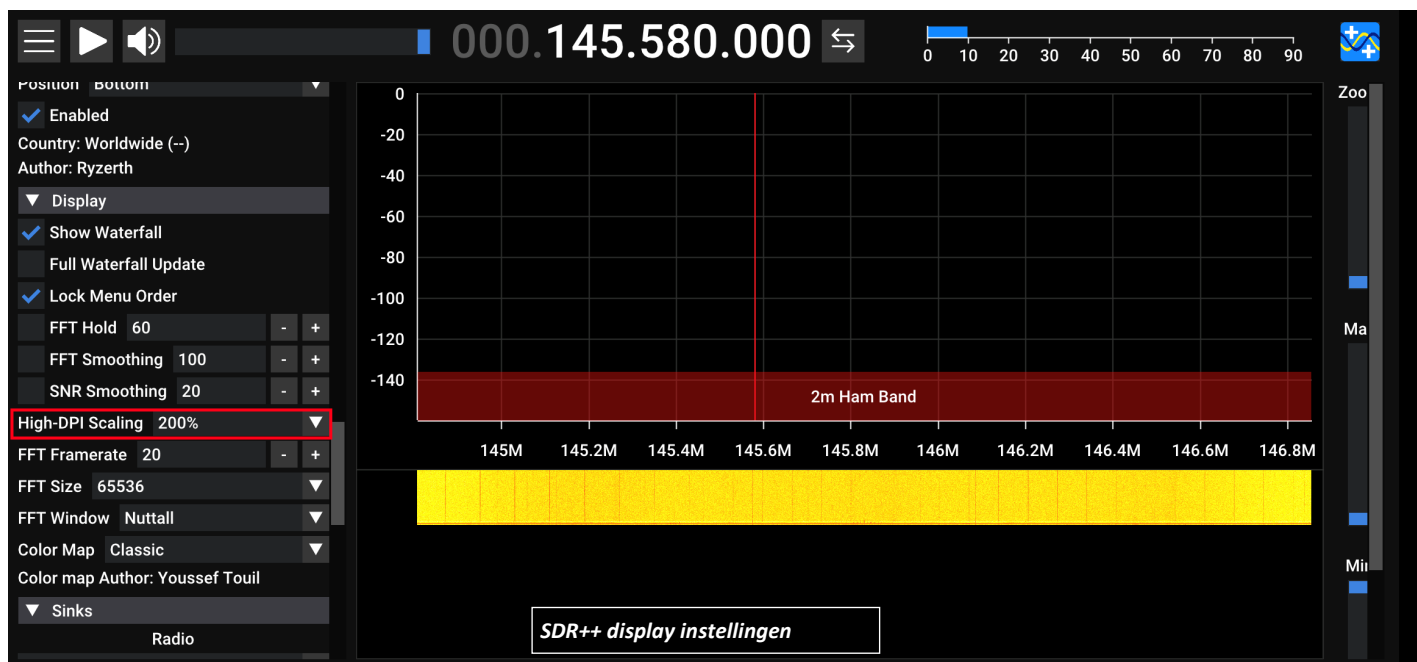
000.145.580.000

0 10 20 30 40 50 60 70 80 90

Position Bottom

Enabled

Country: Worldwide (--)

Author: Ryzerth

Display

Show Waterfall

Full Waterfall Update

Lock Menu Order

FFT Hold 60 - +

FFT Smoothing 100 - +

SNR Smoothing 20 - +

High-DPI Scaling 200%

FFT Framerate 20 - +

FFT Size 65536

FFT Window Nuttall

Color Map Classic

Color map Author: Youssef Touil

Sinks

Radio

0
-20
-40
-60
-80
-100
-120
-140

2m Ham Band

145M 145.2M 145.4M 145.6M 145.8M 146M 146.2M 146.4M 146.6M 146.8M

Zoo

Ma

Mi

SDR++ display instellingen